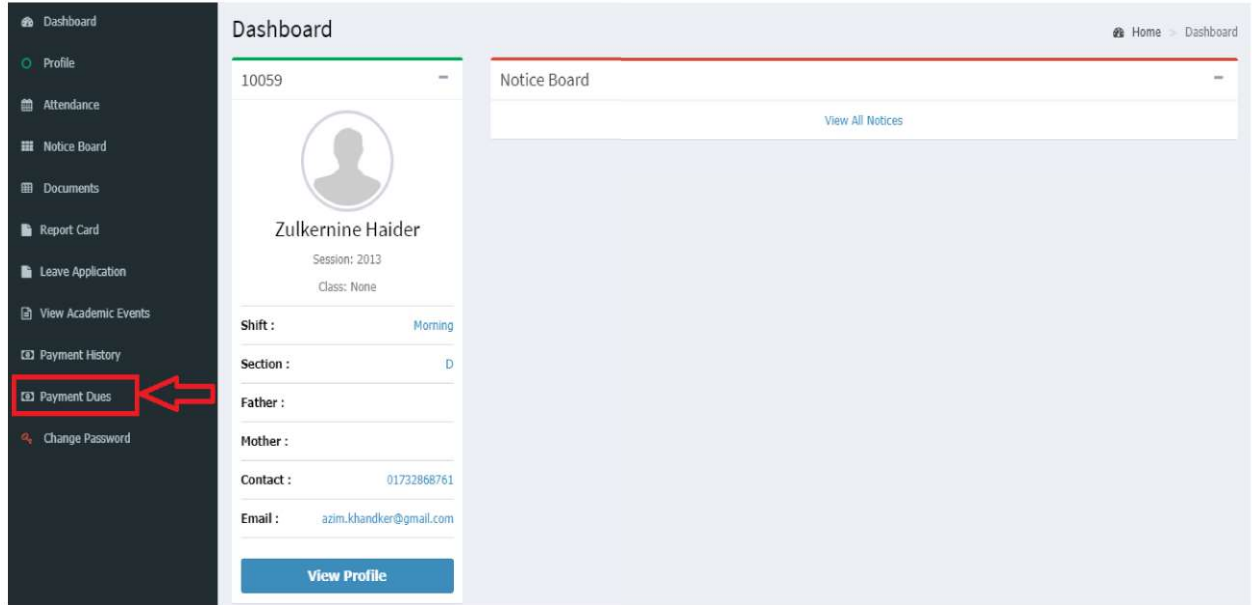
Dashboard
Profile
Attendance
Notice Board
Documents
Report Card
Leave Application
View Academic Events
Payment History
Payment Dues
Change Password

Dashboard

Home > Dashboard

10059

Zulkernine Haider
Session: 2013
Class: None

Shift : Morning
Section : D
Father :
Mother :
Contact : 01732868761
Email : azim.khandker@gmail.com

View Profile

Notice Board

View All Notices